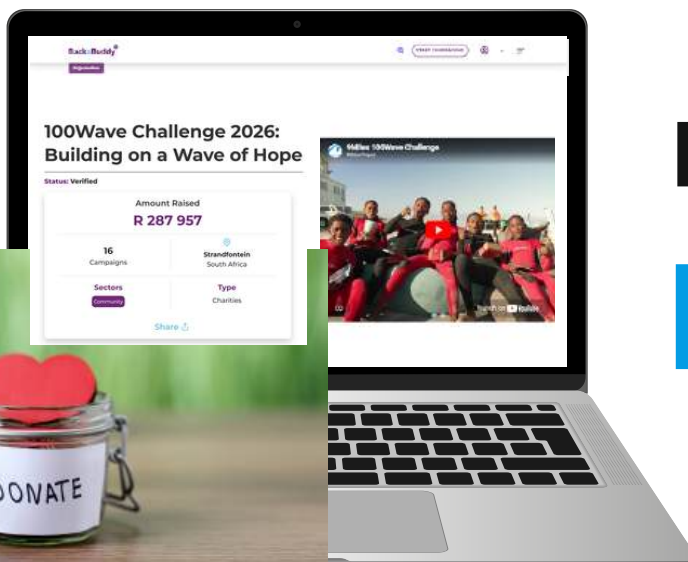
BackaBuddy

START FUNDRAISING

100Wave Challenge 2026: Building on a Wave of Hope

Status: Verified

Amount Raised
R 287 957

16
Campaigns

Strandfontein
South Africa

Sectors
Community

Type
Charities

Share

Waves 100Wave Challenge

Watch on YouTube

DONATE